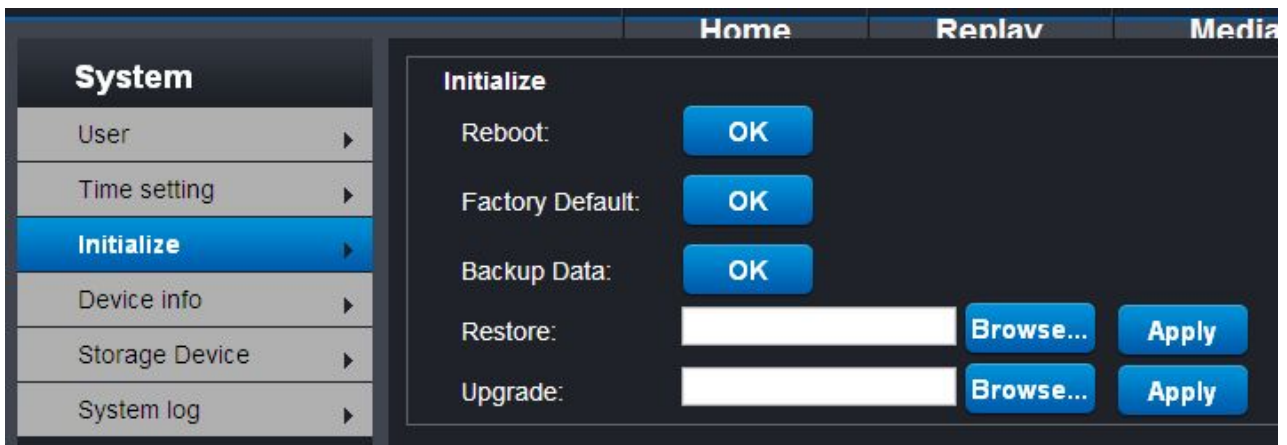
Home
Replay
Media

System
User
Time setting
Initialize
Device info
Storage Device
System log

Initialize
Reboot: OK
Factory Default: OK
Backup Data: OK
Restore: Browse... Apply
Upgrade: Browse... Apply